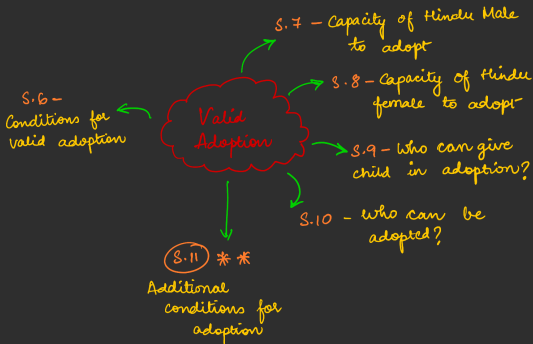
Valid Adoption

S.7 – Capacity of Hindu Male to adopt

S.8 – Capacity of Hindu female to adopt

S.9 – Who can give child in adoption?

S.10 – Who can be adopted?

S.11 ** Additional conditions for adoption

S.6 – Conditions for valid adoption